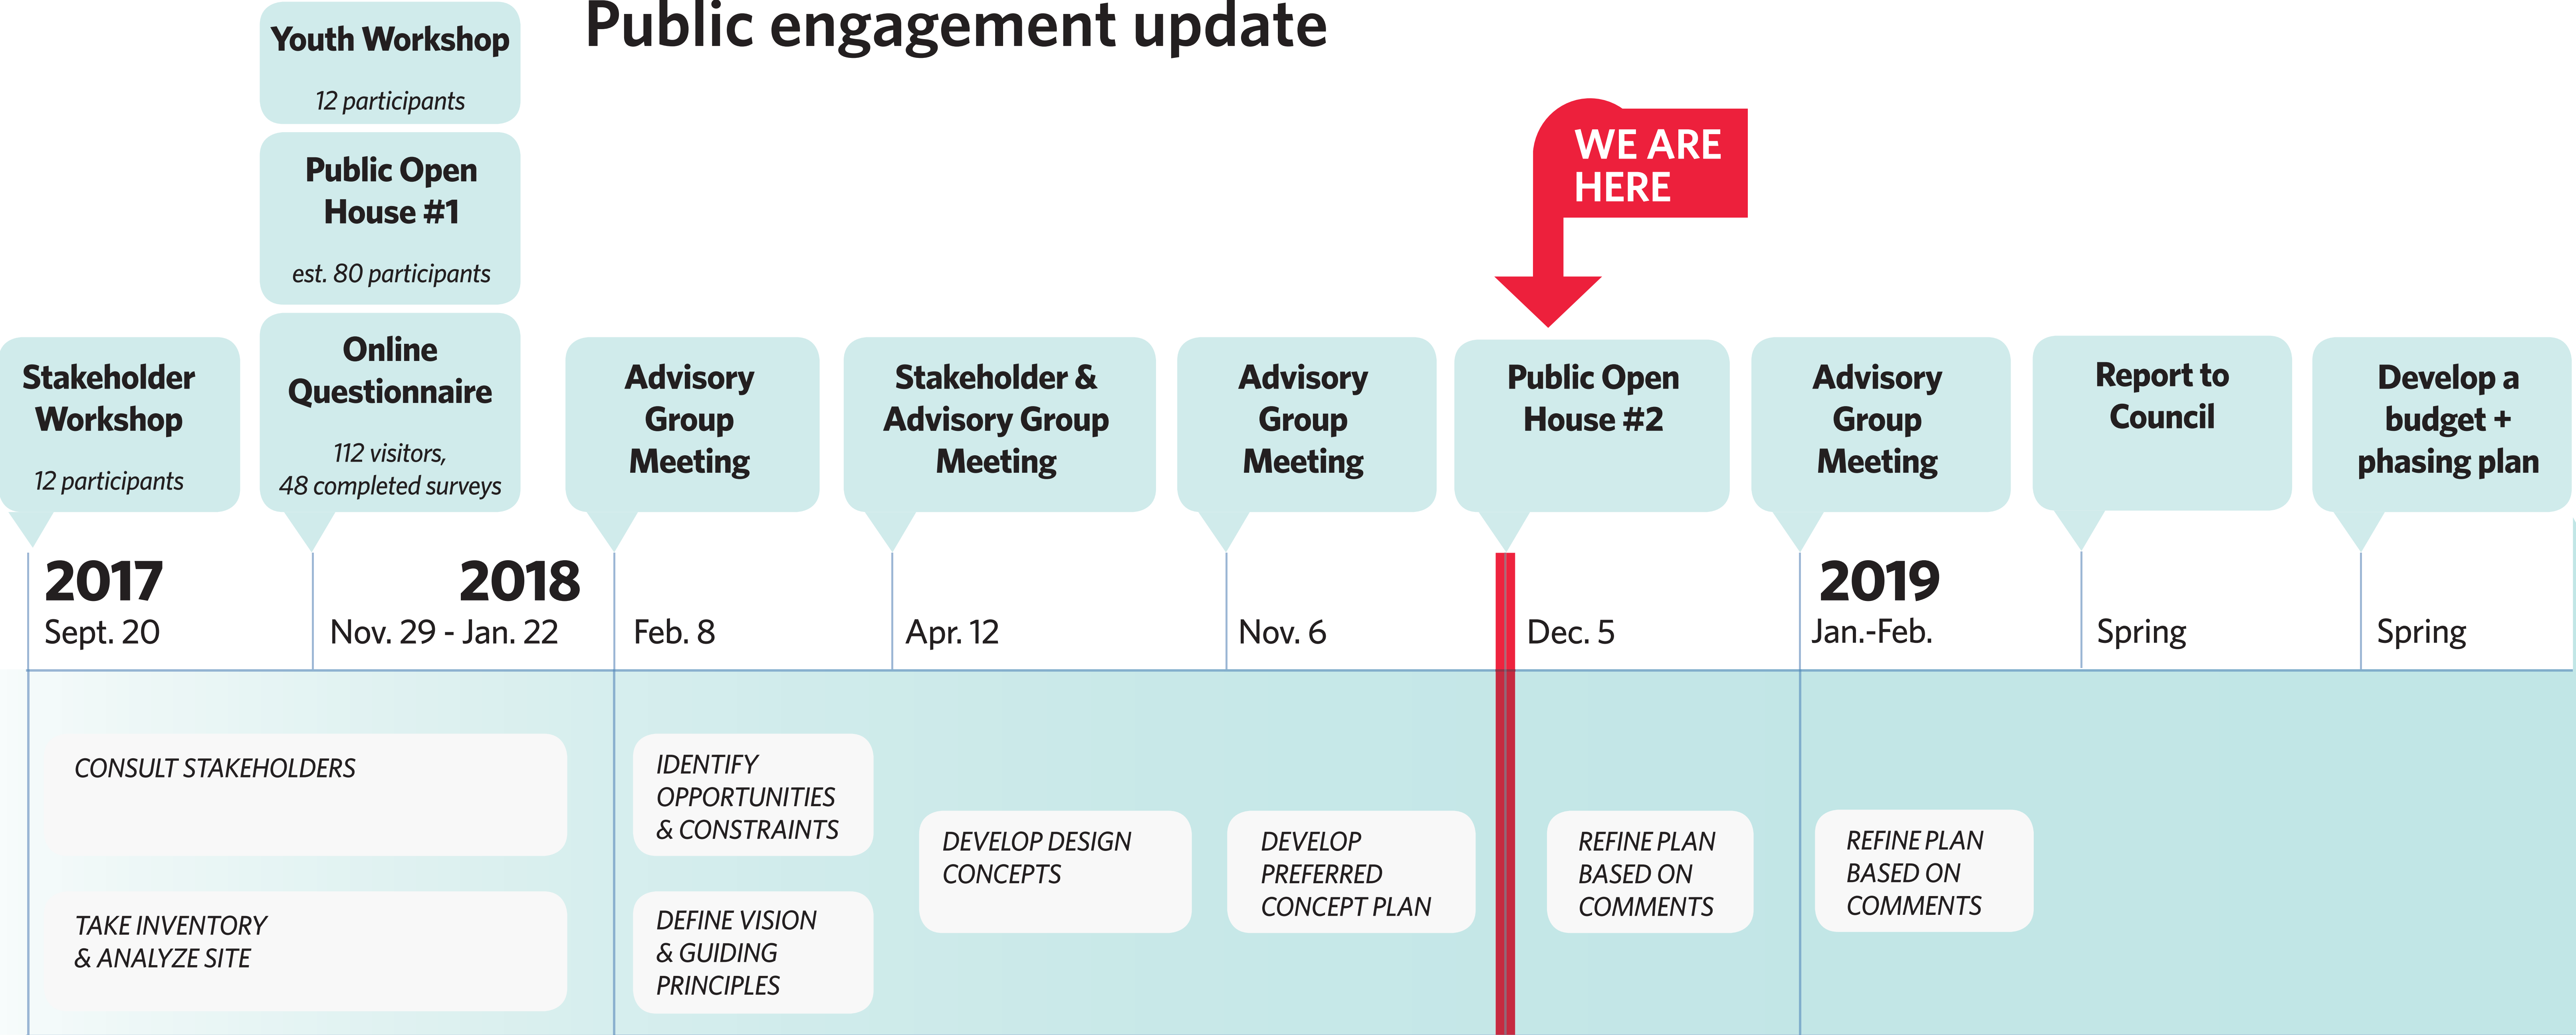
Public engagement update

Youth Workshop
12 participants

Public Open House #1
est. 80 participants

WE ARE HERE

Stakeholder Workshop
12 participants

Online Questionnaire
112 visitors, 48 completed surveys

Advisory Group Meeting

Stakeholder & Advisory Group Meeting

Advisory Group Meeting

Public Open House #2

Advisory Group Meeting

Report to Council

Develop a budget + phasing plan

2017
Sept. 20

2018
Nov. 29 - Jan. 22

Feb. 8

Apr. 12

Nov. 6

Dec. 5

2019
Jan.-Feb.

Spring

Spring

CONSULT STAKEHOLDERS

TAKE INVENTORY & ANALYZE SITE

IDENTIFY OPPORTUNITIES & CONSTRAINTS

DEFINE VISION & GUIDING PRINCIPLES

DEVELOP DESIGN CONCEPTS

DEVELOP PREFERRED CONCEPT PLAN

REFINE PLAN BASED ON COMMENTS

REFINE PLAN BASED ON COMMENTS